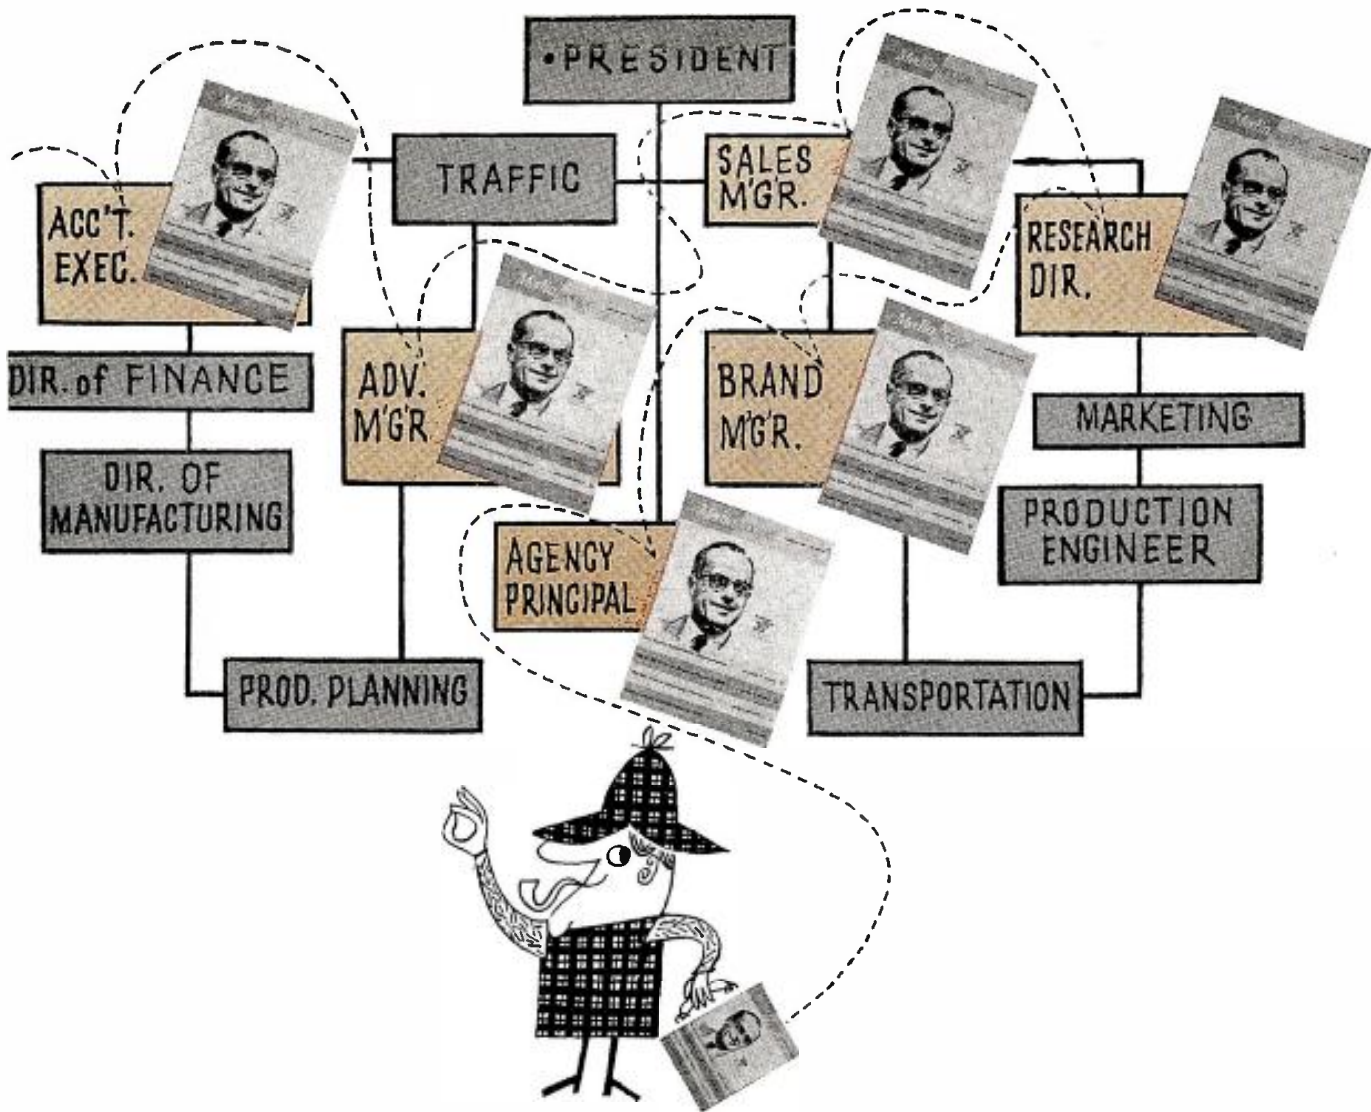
•PRESIDENT

TRAFFIC

SALES M'G'R.

ACC'T. EXEC.

RESEARCH DIR.

DIR. of FINANCE

ADV. M'G'R

BRAND M'G'R.

MARKETING

DIR. OF MANUFACTURING

PRODUCTION ENGINEER

AGENCY PRINCIPAL

PROD. PLANNING

TRANSPORTATION